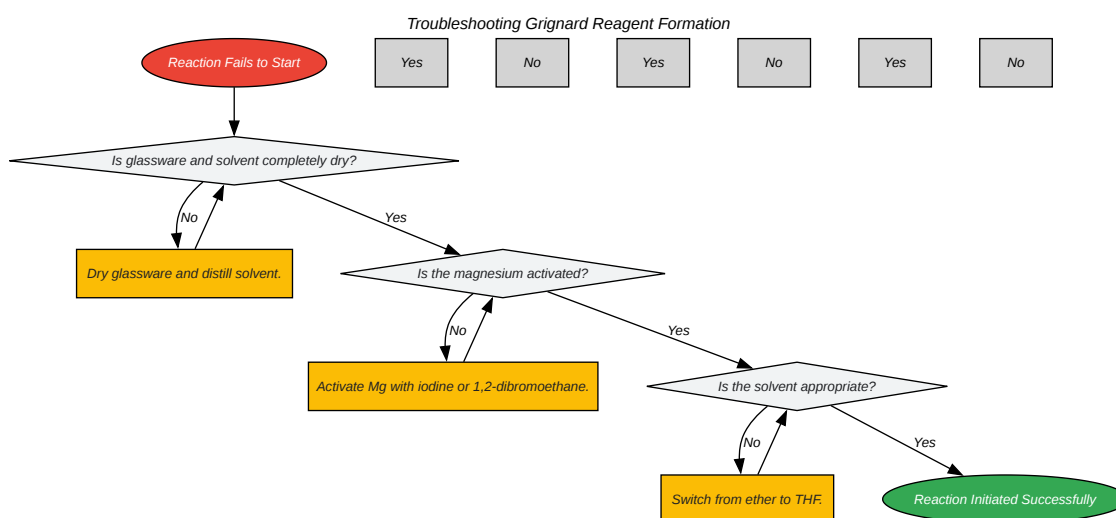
Troubleshooting Grignard Reagent Formation

Reaction Fails to Start

Yes

No

Yes

No

Yes

No

Is glassware and solvent completely dry?

No

Yes

Dry glassware and distill solvent.

Is the magnesium activated?

No

Yes

Activate Mg with iodine or 1,2-dibromoethane.

Is the solvent appropriate?

No

Yes

Switch from ether to THF.

Reaction Initiated Successfully